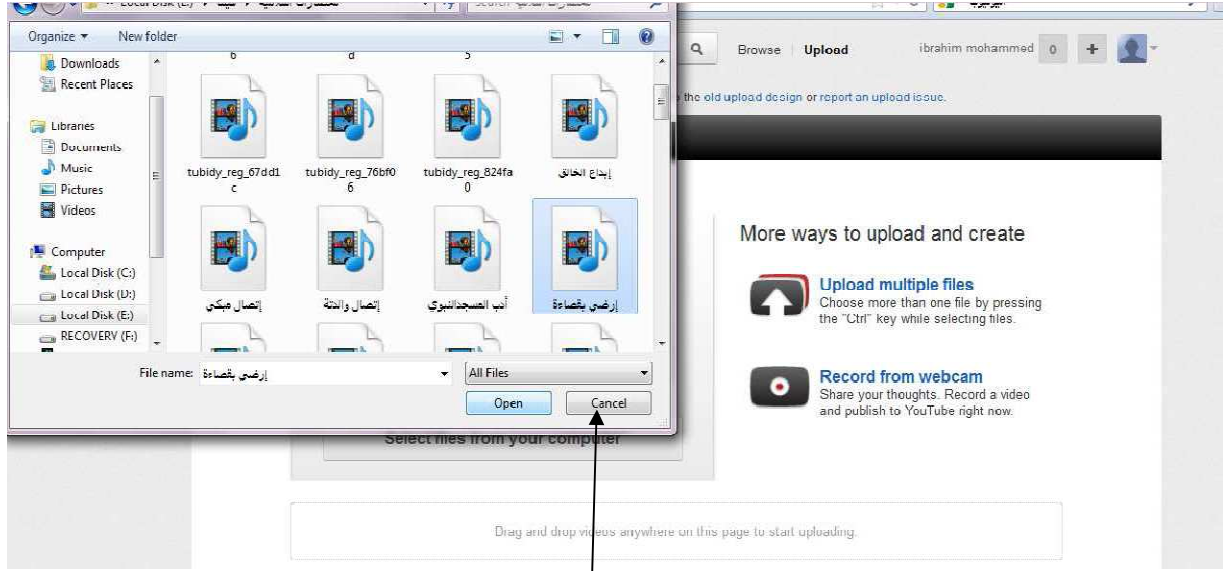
Organize ▾ New folder

Downloads
Recent Places
Libraries
Documents
Music
Pictures
Videos
Computer
Local Disk (C:)
Local Disk (D:)
Local Disk (E:)
RECOVERY (F:)

6
d
5

tubidy_reg_67dd1c
tubidy_reg_76bf06
tubidy_reg_824fa0
إبداع الخالق

إتصال مبكي
إتصال والنتة
أدب المسجدالنبوي
إرضي بقصاءة

File name: إرضي بقصاءة
All Files
Open
Cancel

Browse | Upload
ibrahim mohammed 0

the old upload design or report an upload issue.

More ways to upload and create

Upload multiple files
Choose more than one file by pressing the "Ctrl" key while selecting files.

Record from webcam
Share your thoughts. Record a video and publish to YouTube right now.

Select files from your computer

Drag and drop videos anywhere on this page to start uploading.